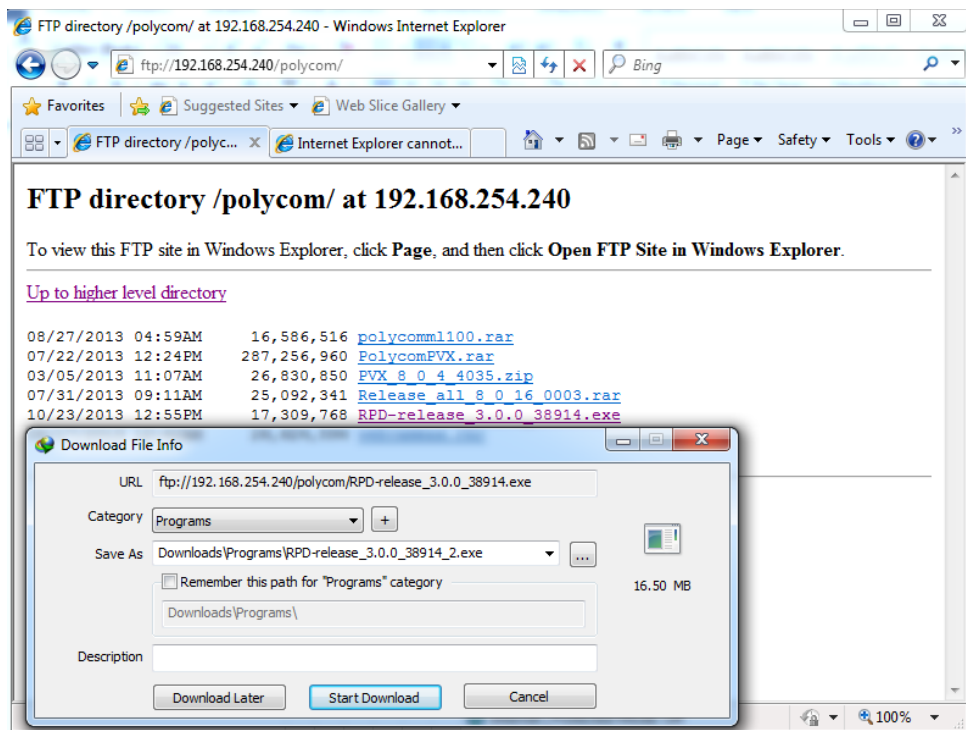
FTP directory /polycom/ at 192.168.254.240 - Windows Internet Explorer

ftp://192.168.254.240/polycom/

Bing

Favorites

Suggested Sites

Web Slice Gallery

FTP directory /polyc...

Internet Explorer cannot...

Page

Safety

Tools

FTP directory /polycom/ at 192.168.254.240

To view this FTP site in Windows Explorer, click **Page**, and then click **Open FTP Site in Windows Explorer**.

Up to higher level directory

08/27/2013 04:59AM 16,586,516 polycomm1100.rar
07/22/2013 12:24PM 287,256,960 PolycomPVX.rar
03/05/2013 11:07AM 26,830,850 PVX_8_0_4_4035.zip
07/31/2013 09:11AM 25,092,341 Release_all_8_0_16_0003.rar
10/23/2013 12:55PM 17,309,768 RPD-release_3.0.0_38914.exe

Download File Info

URL ftp://192.168.254.240/polycom/RPD-release_3.0.0_38914.exe

Category Programs +

Save As Downloads\Programs\RPD-release_3.0.0_38914_2.exe ...

Remember this path for "Programs" category

Downloads\Programs\

16.50 MB

Description

Download Later

Start Download

Cancel

100%